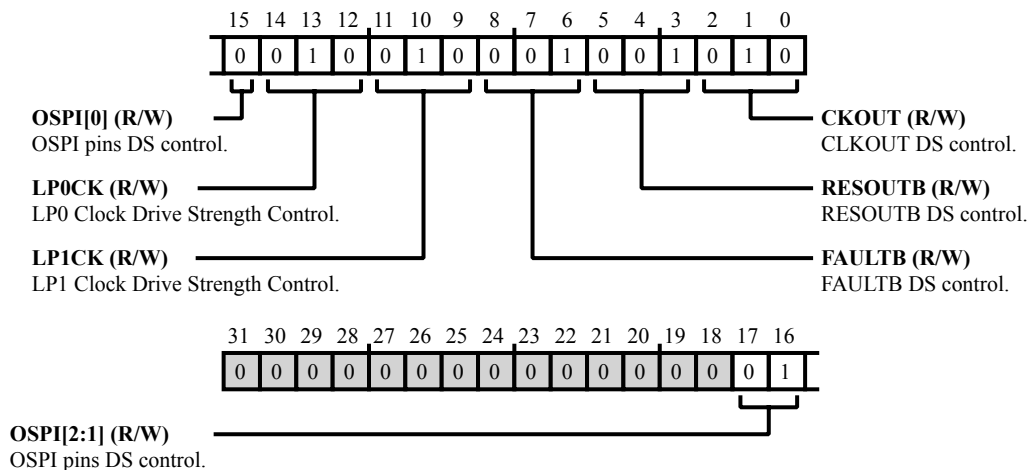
15 14 13 12 11 10 9 8 7 6 5 4 3 2 1 0

| 0 | 0 | 1 | 0 | 0 | 1 | 0 | 0 | 0 | 1 | 0 | 0 | 1 | 0 | 1 | 0 |
|---|---|---|---|---|---|---|---|---|---|---|---|---|---|---|---|

**OSPI[0] (R/W)**
OSPI pins DS control.

**LP0CK (R/W)**
LP0 Clock Drive Strength Control.

**LP1CK (R/W)**
LP1 Clock Drive Strength Control.

**CKOUT (R/W)**
CLKOUT DS control.

**RESOUTB (R/W)**
RESOUTB DS control.

**FAULTB (R/W)**
FAULTB DS control.

31 30 29 28 27 26 25 24 23 22 21 20 19 18 17 16

| 0 | 0 | 0 | 0 | 0 | 0 | 0 | 0 | 0 | 0 | 0 | 0 | 0 | 0 | 0 | 1 |
|---|---|---|---|---|---|---|---|---|---|---|---|---|---|---|---|

**OSPI[2:1] (R/W)**
OSPI pins DS control.